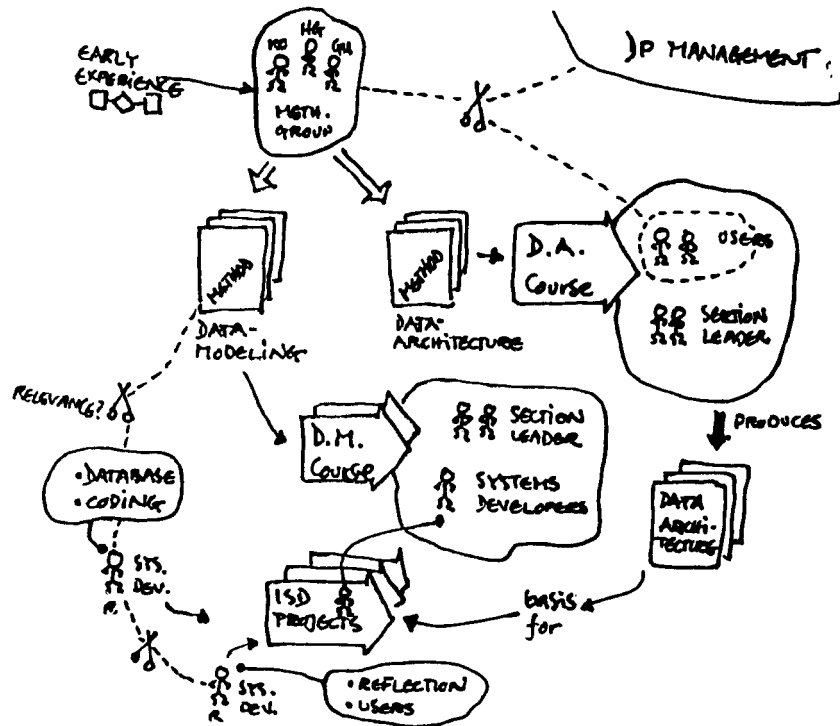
EARLY EXPERIENCE

PD HG GH

METH. GROUP

DP MANAGEMENT

METHOD

DATA-MODELING

METHOD

DATA-ARCHITECTURE

D.A. Course

USERS

SECTION LEADER

PRODUCES

DATA ARCHITECTURE

RELEVANCE?

D.M. Course

SECTION LEADER

SYSTEMS DEVELOPERS

• DATABASE
• CODING

SYS. DEV.

ISD PROJECTS

basis for

SYS. DEV.

• REFLECTION
• USERS